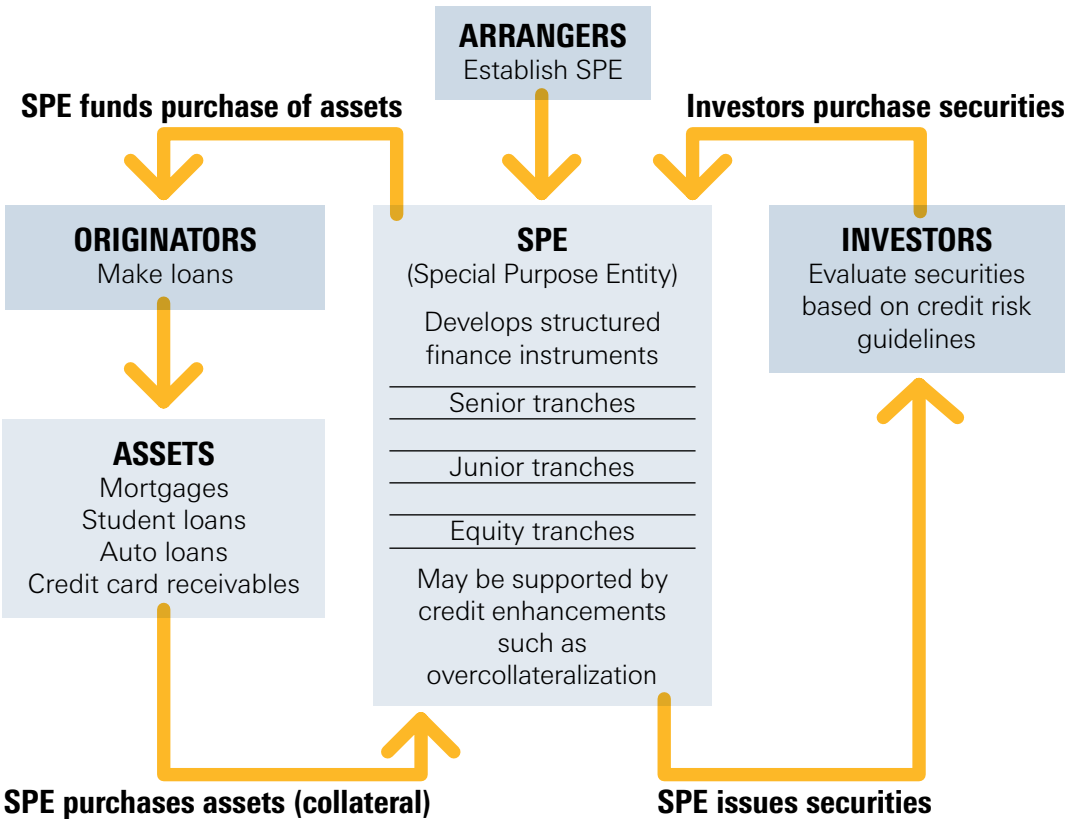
ARRANGERS
Establish SPE

SPE funds purchase of assets

Investors purchase securities

ORIGINATORS
Make loans

SPE
(Special Purpose Entity)
Develops structured finance instruments

Senior tranches

Junior tranches

Equity tranches

May be supported by credit enhancements such as overcollateralization

INVESTORS
Evaluate securities based on credit risk guidelines

ASSETS
Mortgages
Student loans
Auto loans
Credit card receivables

SPE purchases assets (collateral)

SPE issues securities